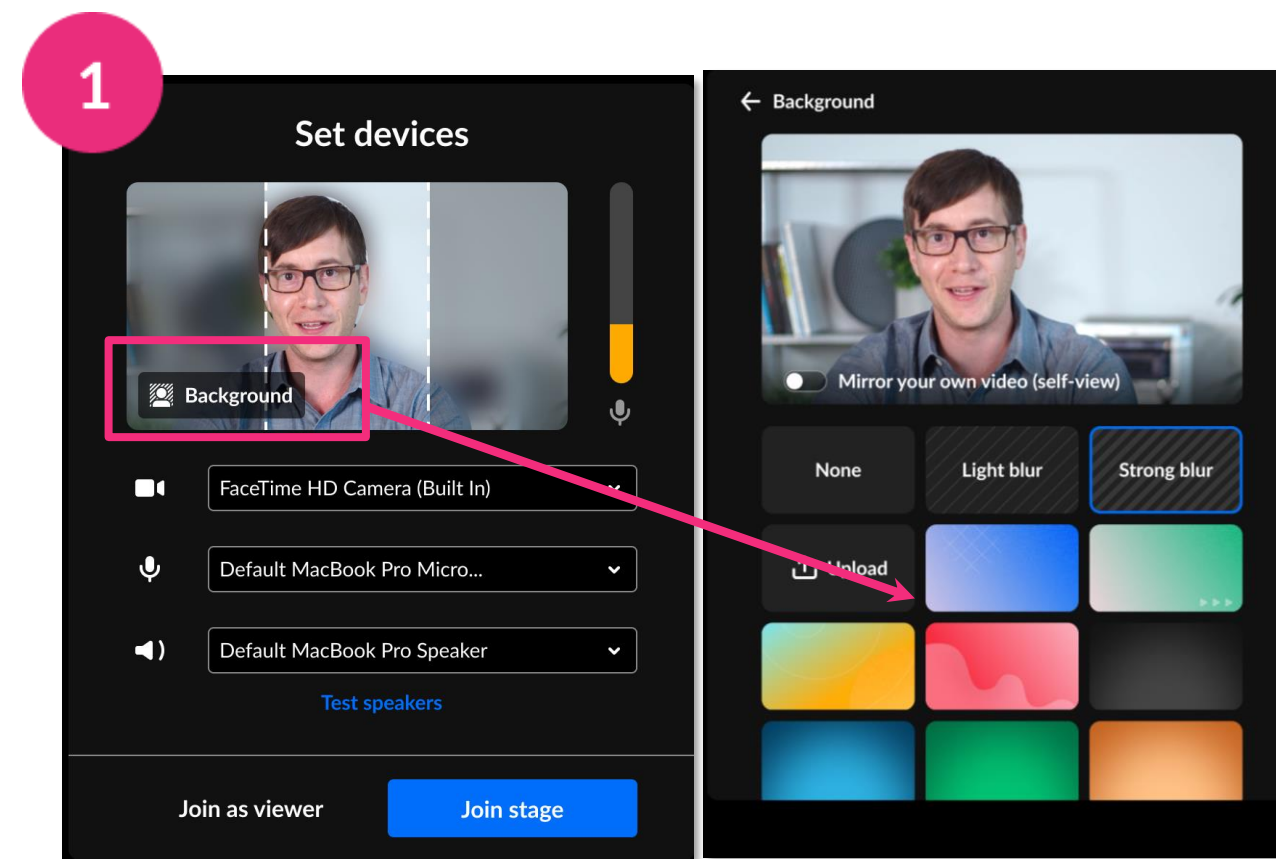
1

Set devices

Background

FaceTime HD Camera (Built In)

Default MacBook Pro Micro...

Default MacBook Pro Speaker

Test speakers

Join as viewer

Join stage

Background

Mirror your own video (self-view)

None

Light blur

Strong blur

Upload